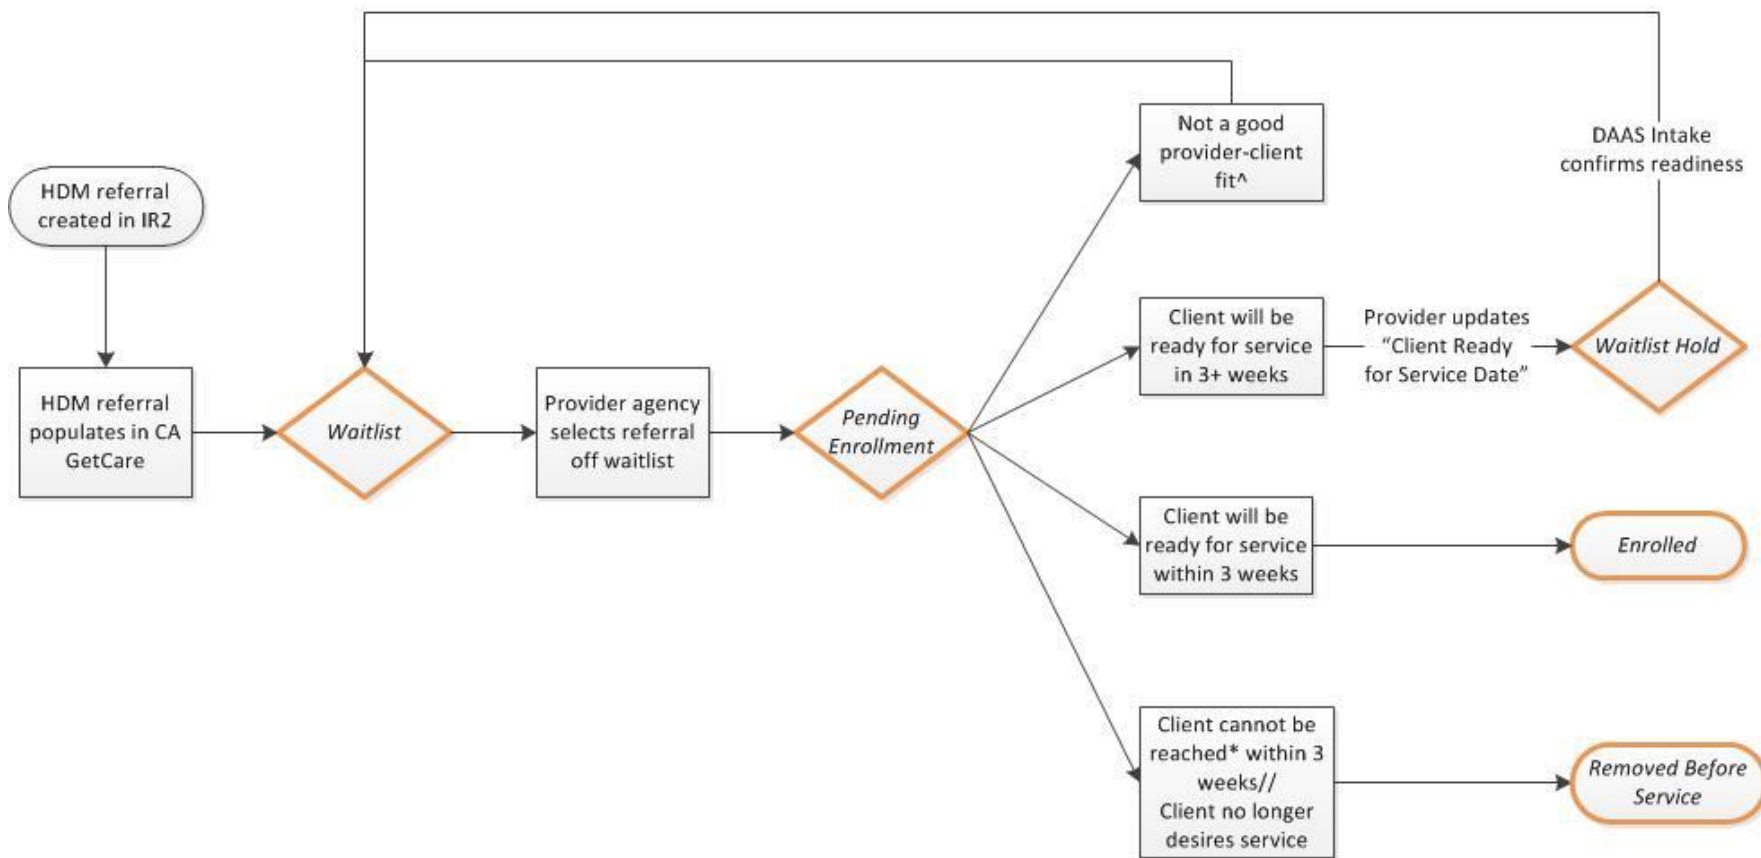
HDM referral created in IR2

HDM referral populates in CA GetCare

Waitlist

Provider agency selects referral off waitlist

Pending Enrollment

Not a good provider-client fit^

DAAS Intake confirms readiness

Client will be ready for service in 3+ weeks

Provider updates "Client Ready for Service Date"

Waitlist Hold

Client will be ready for service within 3 weeks

Enrolled

Client cannot be reached* within 3 weeks// Client no longer desires service

Removed Before Service